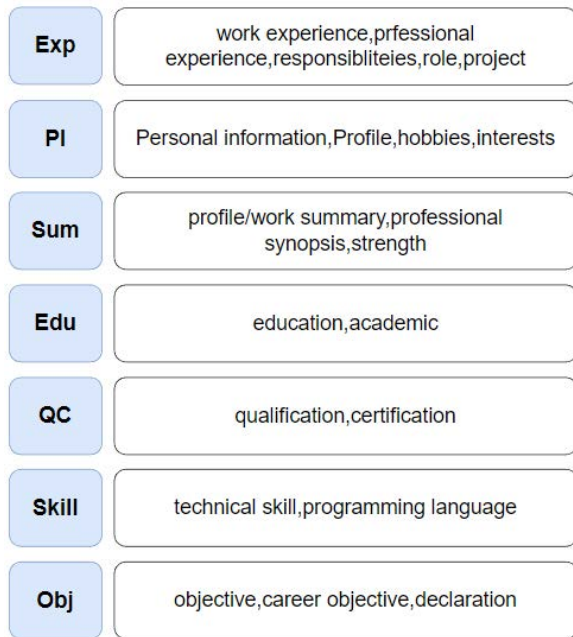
Exp
work experience,prfessional experience,responsibliteies,role,project

PI
Personal information,Profile,hobbies,interests

Sum
profile/work summary,professional synopsis,strength

Edu
education,academic

QC
qualification,certification

Skill
technical skill,programming language

Obj
objective,career objective,declaration